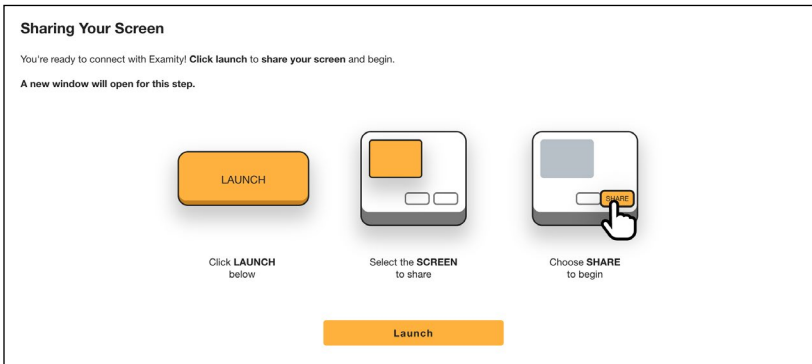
Sharing Your Screen

You're ready to connect with Examity! Click launch to share your screen and begin.

A new window will open for this step.

LAUNCH

SHARE

Click LAUNCH below

Select the SCREEN to share

Choose SHARE to begin

Launch